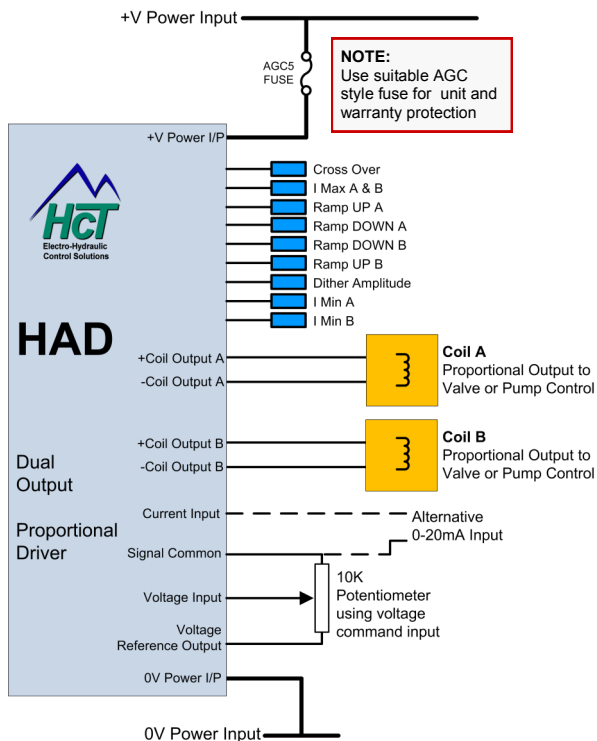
+V Power Input

AGC5 FUSE

NOTE:
Use suitable AGC style fuse for unit and warranty protection

+V Power I/P

HcT
Electro-Hydraulic Control Solutions

Cross Over
I Max A & B
Ramp UP A
Ramp DOWN A
Ramp DOWN B
Ramp UP B
Dither Amplitude
I Min A
I Min B

HAD

+Coil Output A
-Coil Output A

Coil A
Proportional Output to Valve or Pump Control

+Coil Output B
-Coil Output B

Coil B
Proportional Output to Valve or Pump Control

Dual Output

Proportional Driver

Current Input
Signal Common

Alternative 0-20mA Input

Voltage Input
Voltage Reference Output

10K Potentiometer using voltage command input

0V Power I/P

0V Power Input